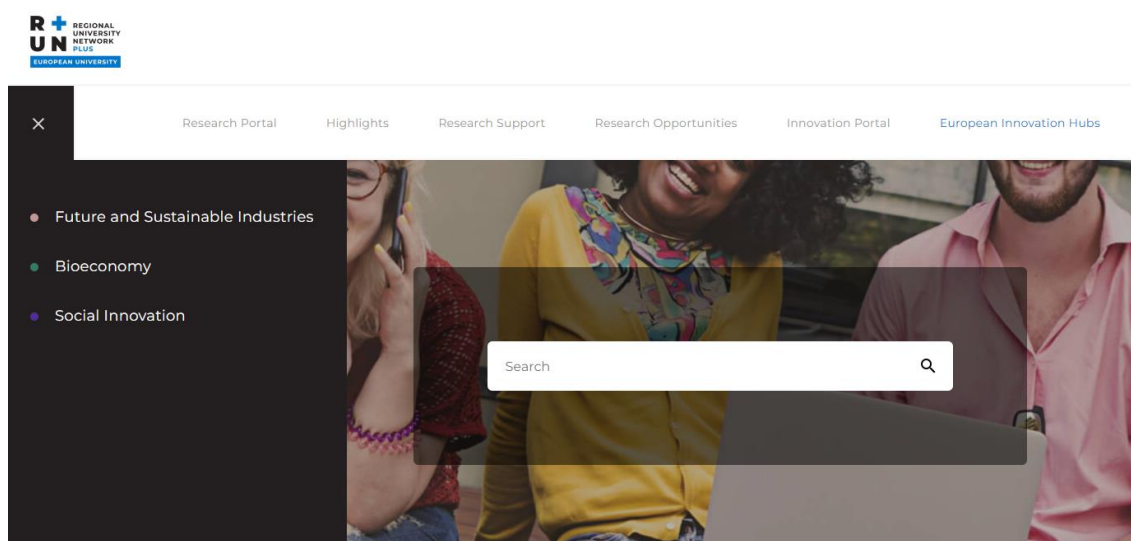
R + U N REGIONAL UNIVERSITY NETWORK PLUS
EUROPEAN UNIVERSITY

×

Research Portal Highlights Research Support Research Opportunities Innovation Portal European Innovation Hubs

Future and Sustainable Industries

Bioeconomy

Social Innovation

Search